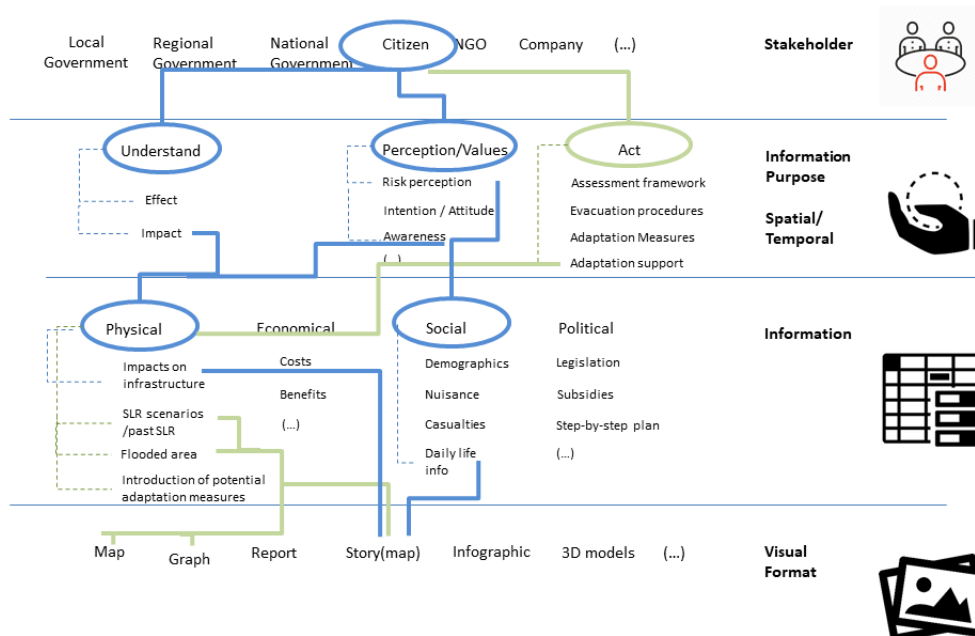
Local Government Regional Government National Government Citizen NGO Company (...) Stakeholder

Understand
Effect
Impact

Perception/Values
Risk perception
Intention / Attitude
Awareness
(...)

Act
Assessment framework
Evacuation procedures
Adaptation Measures
Adaptation support

Information Purpose

Spatial/ Temporal

Physical
Impacts on infrastructure
SLR scenarios /past SLR
Flooded area
Introduction of potential adaptation measures

Economical
Costs
Benefits
(...)

Social
Demographics
Nuisance
Casualties
Daily life info

Political
Legislation
Subsidies
Step-by-step plan
(...)

Information

Map Graph Report Story(map) Infographic 3D models (...) Visual Format